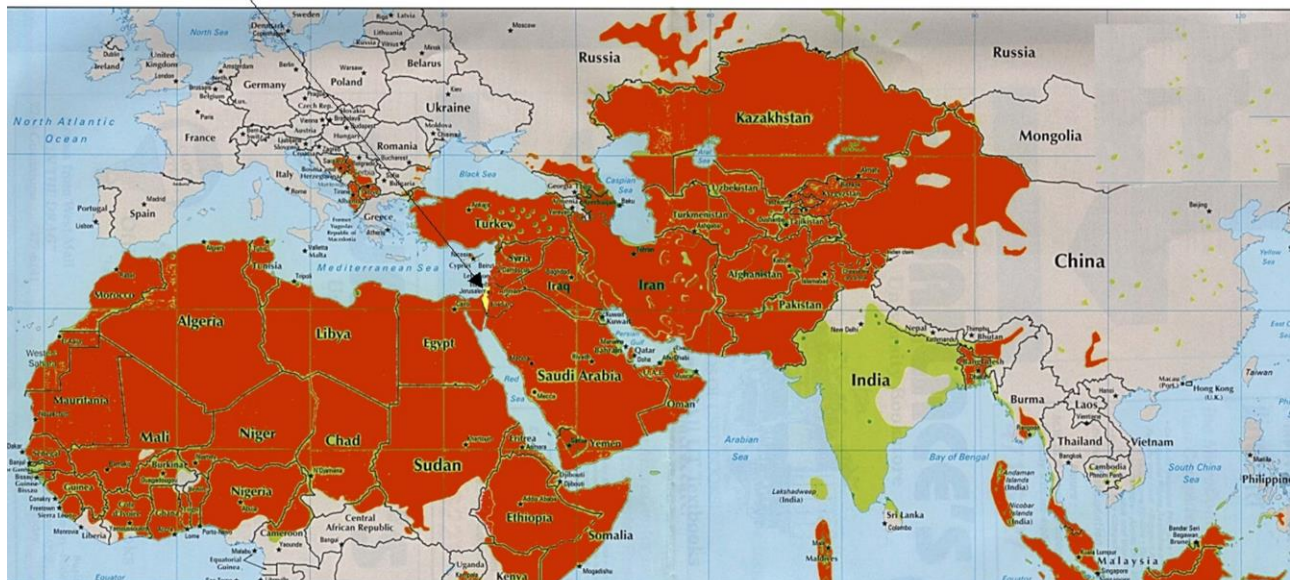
Sweden
Denmark
North Sea
Latvia
Lithuania
Moscow
Russia
Russia
Ireland
United Kingdom
London
Belarus
Germany
Poland
Warsaw
Kazakhstan
Ukraine
Kiev
North Atlantic Ocean
Czech Rep.
Paris
France
Romania
Mongolia
Bucharest
Caspian Sea
Black Sea
Georgia
Italy
Rome
Bulgaria
Uzbekistan
Portugal
Spain
Madrid
Lisbon
Greece
Turkey
Turkmenistan
Tajikistan
Beijing
Tunisia
Valletta
Malta
Mediterranean Sea
Cyprus
Syria
Iraq
Iran
Afghanistan
China
Morocco
Jerusalem
Pakistan
Algeria
Libya
Egypt
Kuwait
Qatar
New Delhi
Nepal
Bhutan
Western Sahara
Saudi Arabia
Oman
India
Taiwan
Macau
Hong Kong
Mauritania
Red Sea
Burma
Laos
Mali
Niger
Chad
Sudan
Yemen
Eritrea
Arabian Sea
Bay of Bengal
Thailand
Vietnam
Dakar
Burkina
Djibouti
Bangkok
Cambodia
South China Sea
Manila
Philippines
Guinea
Nigeria
Ethiopia
Addis Ababa
Lakshadweep (India)
Andaman Islands (India)
Nicobar Islands (India)
Liberia
Cameroon
Central African Republic
Somalia
Sri Lanka
Colombo
Maldives
Malaysia
Equatorial Guinea
Kenya
Mogadishu
Equator